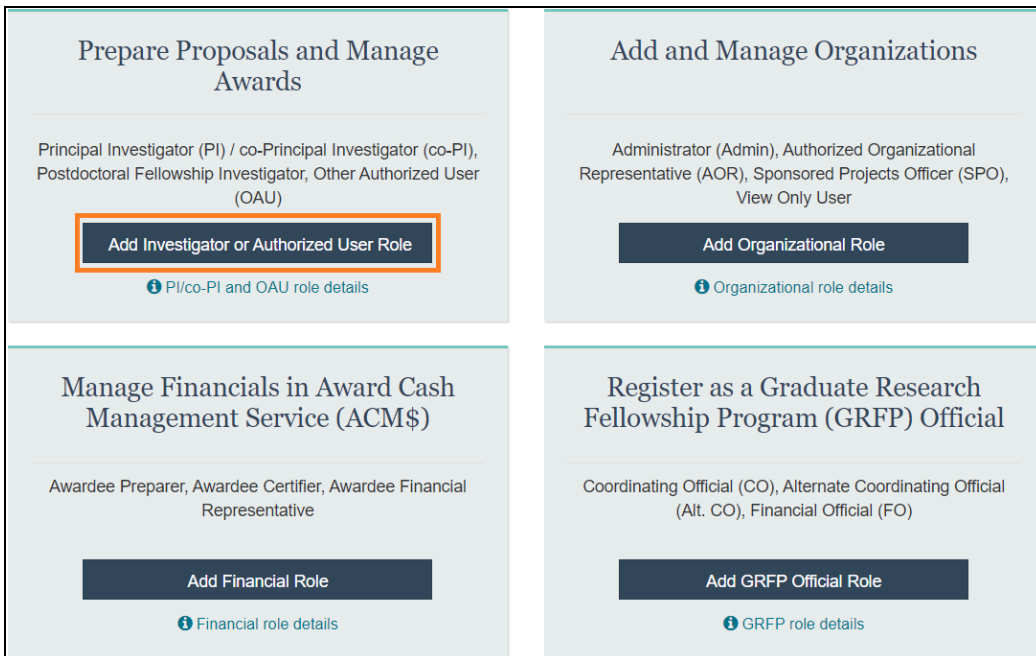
Prepare Proposals and Manage Awards

Principal Investigator (PI) / co-Principal Investigator (co-PI), Postdoctoral Fellowship Investigator, Other Authorized User (OAU)

Add Investigator or Authorized User Role

PI/co-PI and OAU role details

Add and Manage Organizations

Administrator (Admin), Authorized Organizational Representative (AOR), Sponsored Projects Officer (SPO), View Only User

Add Organizational Role

Organizational role details

Manage Financials in Award Cash Management Service (ACM$)

Awardee Preparer, Awardee Certifier, Awardee Financial Representative

Add Financial Role

Financial role details

Register as a Graduate Research Fellowship Program (GRFP) Official

Coordinating Official (CO), Alternate Coordinating Official (Alt. CO), Financial Official (FO)

Add GRFP Official Role

GRFP role details